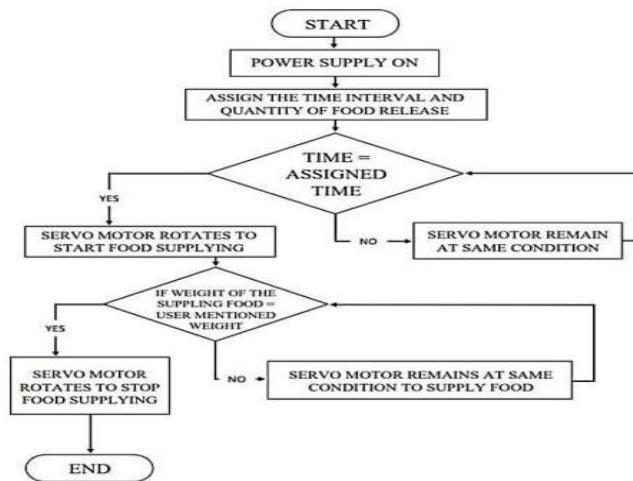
START

POWER SUPPLY ON

ASSIGN THE TIME INTERVAL AND QUANTITY OF FOOD RELEASE

TIME = ASSIGNED TIME

YES

SERVO MOTOR ROTATES TO START FOOD SUPPLYING

NO

SERVO MOTOR REMAIN AT SAME CONDITION

IF WEIGHT OF THE SUPPLING FOOD = USER MENTIONED WEIGHT

YES

SERVO MOTOR ROTATES TO STOP FOOD SUPPLYING

NO

SERVO MOTOR REMAINS AT SAME CONDITION TO SUPPLY FOOD

END